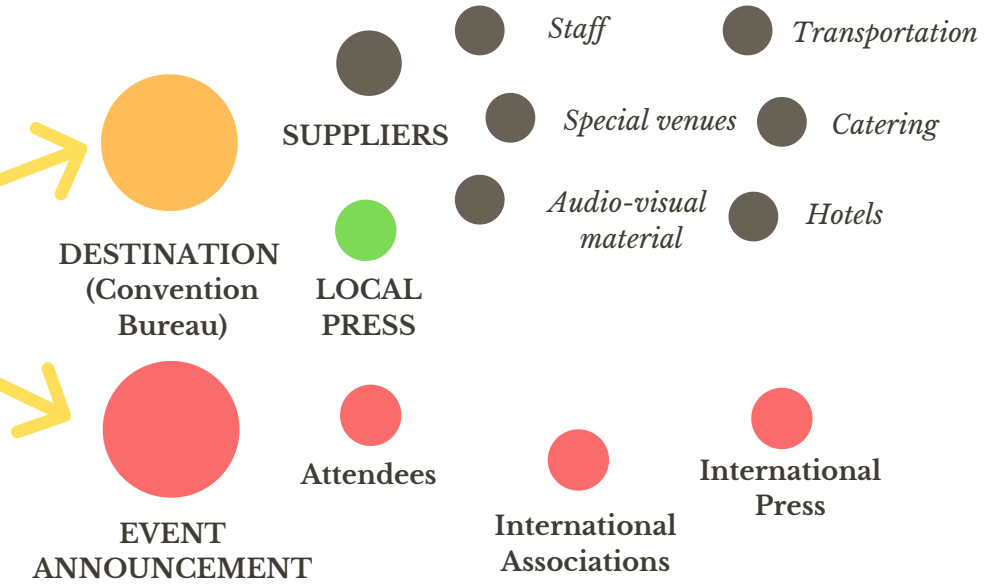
Staff

Transportation

SUPPLIERS

Special venues

Catering

Audio-visual material

Hotels

DESTINATION (Convention Bureau)

LOCAL PRESS

Attendees

International Press

International Associations

EVENT ANNOUNCEMENT